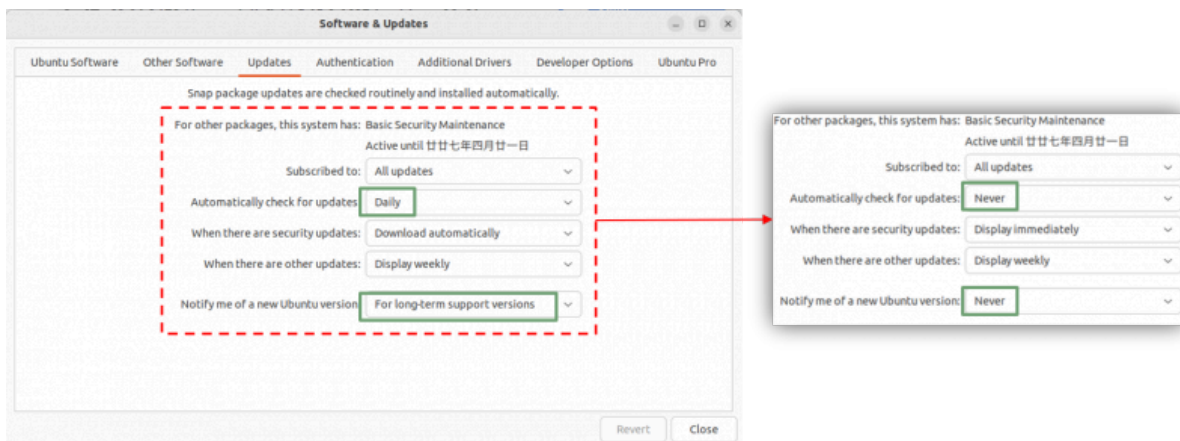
Software & Updates

Ubuntu Software | Other Software | Updates | Authentication | Additional Drivers | Developer Options | Ubuntu Pro

Snap package updates are checked routinely and installed automatically.

For other packages, this system has: Basic Security Maintenance
Active until 廿廿七年四月廿一日

Subscribed to: All updates

Automatically check for updates: Daily

When there are security updates: Download automatically

When there are other updates: Display weekly

Notify me of a new Ubuntu version: For long-term support versions

Revert | Close

For other packages, this system has: Basic Security Maintenance
Active until 廿廿七年四月廿一日

Subscribed to: All updates

Automatically check for updates: Never

When there are security updates: Display immediately

When there are other updates: Display weekly

Notify me of a new Ubuntu version: Never